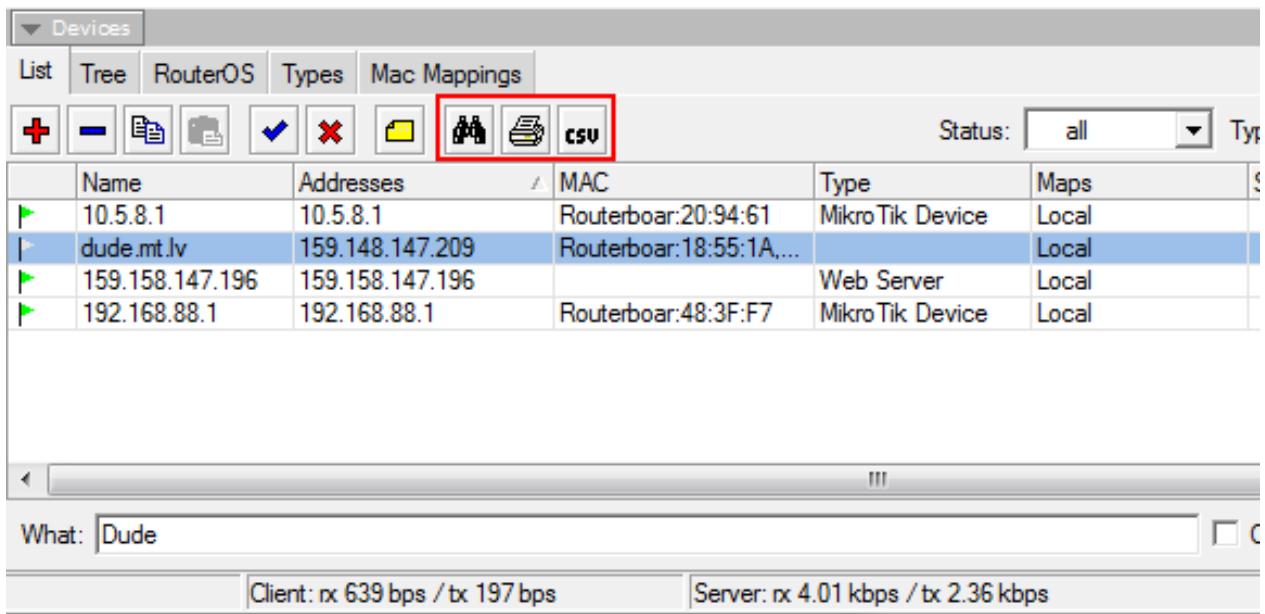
Devices

List | Tree | RouterOS | Types | Mac Mappings

csv

Status: all

| Name | Addresses | MAC | Type | Maps |
|---|---|---|---|---|
| 10.5.8.1 | 10.5.8.1 | Routerboar:20:94:61 | MikroTik Device | Local |
| dude.mt.lv | 159.148.147.209 | Routerboar:18:55:1A,... | | Local |
| 159.158.147.196 | 159.158.147.196 | | Web Server | Local |
| 192.168.88.1 | 192.168.88.1 | Routerboar:48:3F:F7 | MikroTik Device | Local |

What: Dude

Client: rx 639 bps / tx 197 bps
Server: rx 4.01 kbps / tx 2.36 kbps